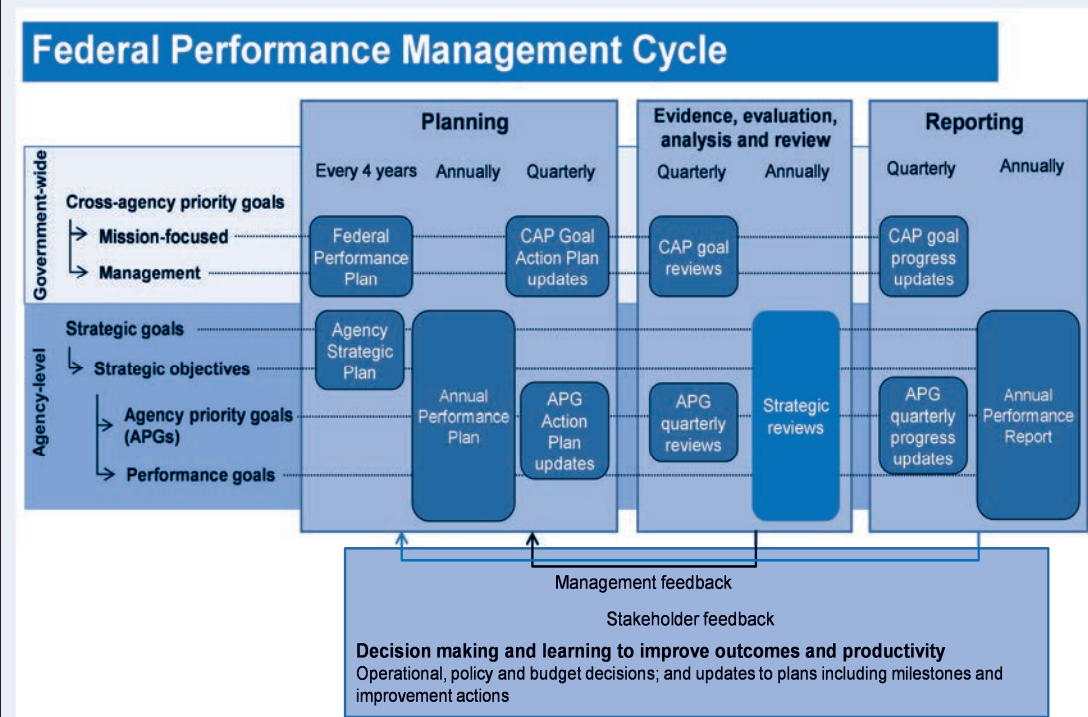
Federal Performance Management Cycle

Planning

Every 4 years Annually Quarterly

Evidence, evaluation, analysis and review

Quarterly Annually

Reporting

Quarterly Annually

Government-wide

Cross-agency priority goals

Mission-focused

Management

Federal Performance Plan

CAP Goal Action Plan updates

CAP goal reviews

CAP goal progress updates

Agency-level

Strategic goals

Strategic objectives

Agency priority goals (APGs)

Performance goals

Agency Strategic Plan

Annual Performance Plan

APG Action Plan updates

APG quarterly reviews

Strategic reviews

APG quarterly progress updates

Annual Performance Report

Management feedback

Stakeholder feedback

Decision making and learning to improve outcomes and productivity
Operational, policy and budget decisions; and updates to plans including milestones and improvement actions